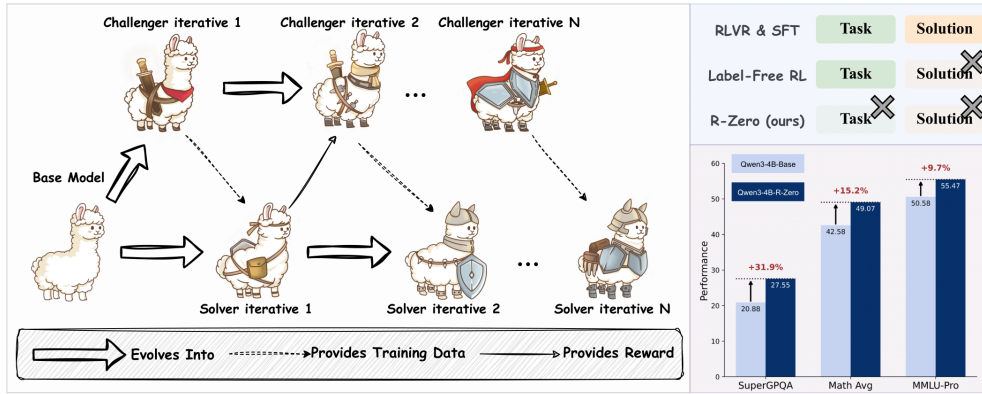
Challenger iterative 1

Challenger iterative 2

Challenger iterative N

Base Model

Solver iterative 1

Solver iterative 2

Solver iterative N

Evolves Into

Provides Training Data

Provides Reward

RLVR & SFT | Task | Solution

Label-Free RL | Task | Solution

R-Zero (ours) | Task | Solution

Qwen3-4B-Base

Qwen3-4B-R-Zero

Performance

60
50
40
30
20
10
0

+31.9%
20.88
27.55

+15.2%
42.58
49.07

+9.7%
50.58
55.47

SuperGPQA

Math Avg

MMLU-Pro